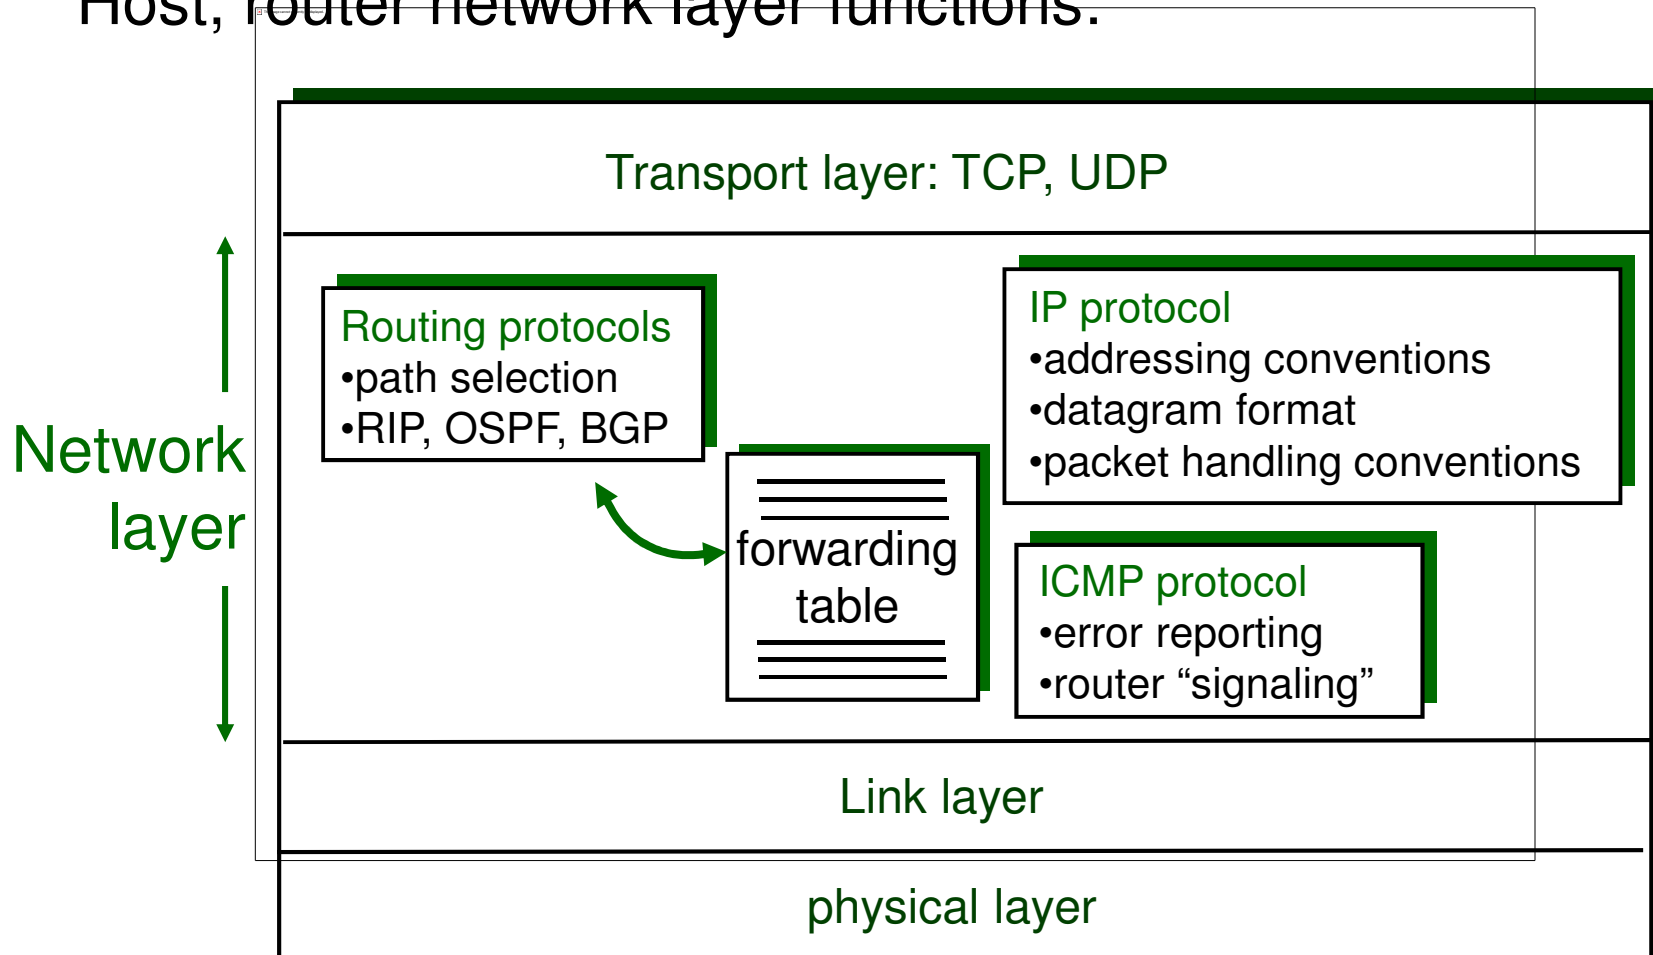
Host, router network layer functions:

Transport layer: TCP, UDP

Network layer

Routing protocols
•path selection
•RIP, OSPF, BGP

IP protocol
•addressing conventions
•datagram format
•packet handling conventions

forwarding table

ICMP protocol
•error reporting
•router "signaling"

Link layer

physical layer